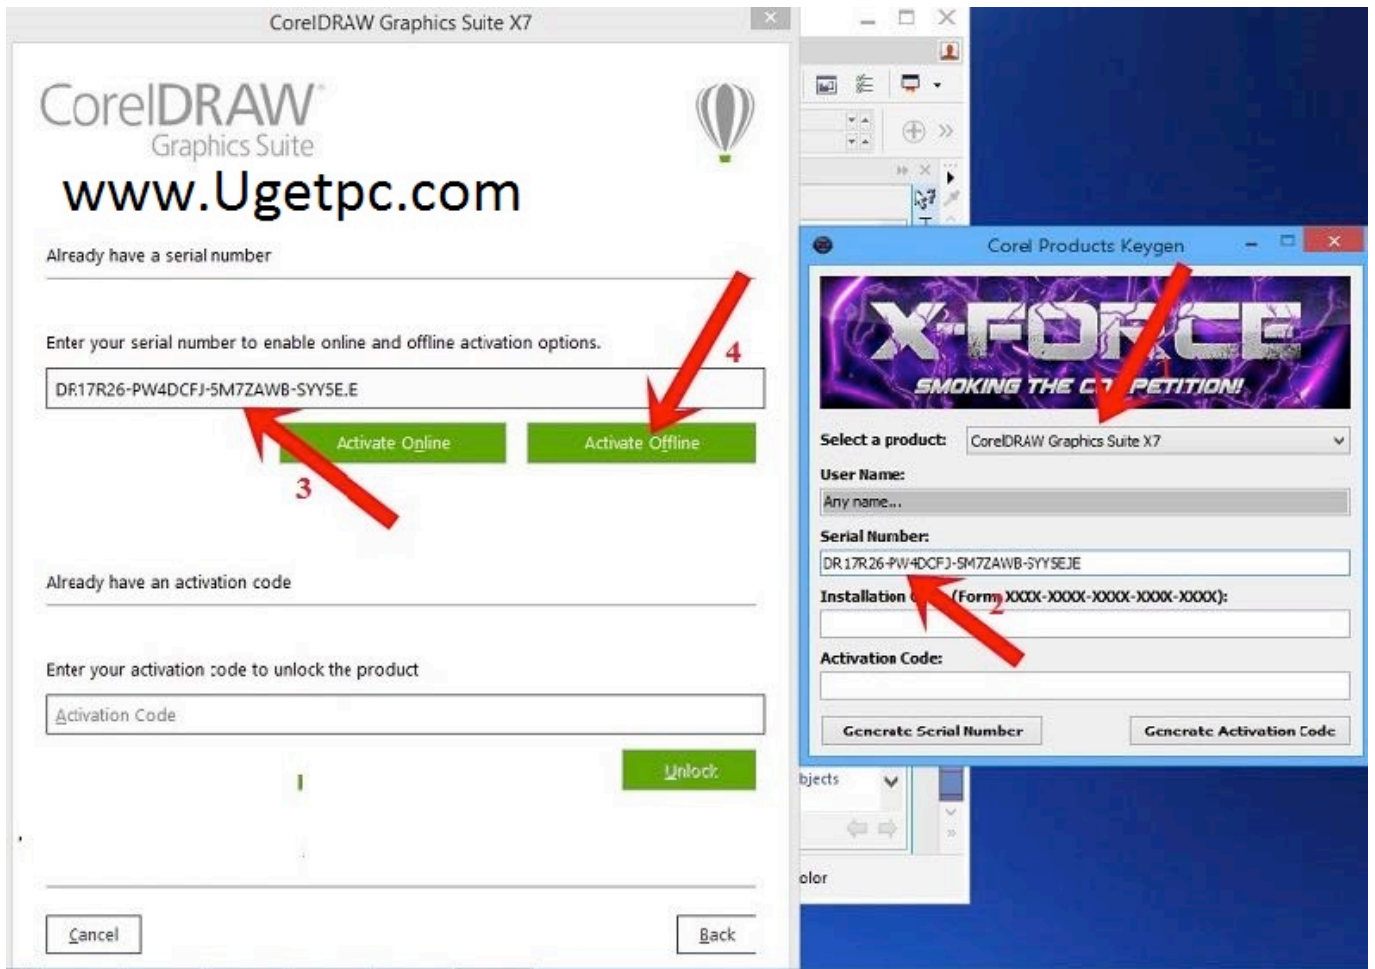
CorelDRAW Graphics Suite X7

CorelDRAW Graphics Suite

www.Ugetpc.com

Already have a serial number

Enter your serial number to enable online and offline activation options.

DR17R26-PW4DCFJ-SM7ZAWB-SYY5E.E

Activate Online

Activate Offline

4

3

Already have an activation code

Enter your activation code to unlock the product

Activation Code

Unlock

Cancel

Back

Corel Products Keygen

X-FORCE

SMOKING THE C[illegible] PETITION!

1

Select a product: CorelDRAW Graphics Suite X7

User Name:

Any name...

Serial Number:

DR17R26-PW4DCFJ-SM7ZAWB-SYY5EJE

Installation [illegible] (Form XXXX-XXXX-XXXX-XXXX-XXXX):

2

Activation Code:

Generate Serial Number

Generate Activation Code

bjects

olor